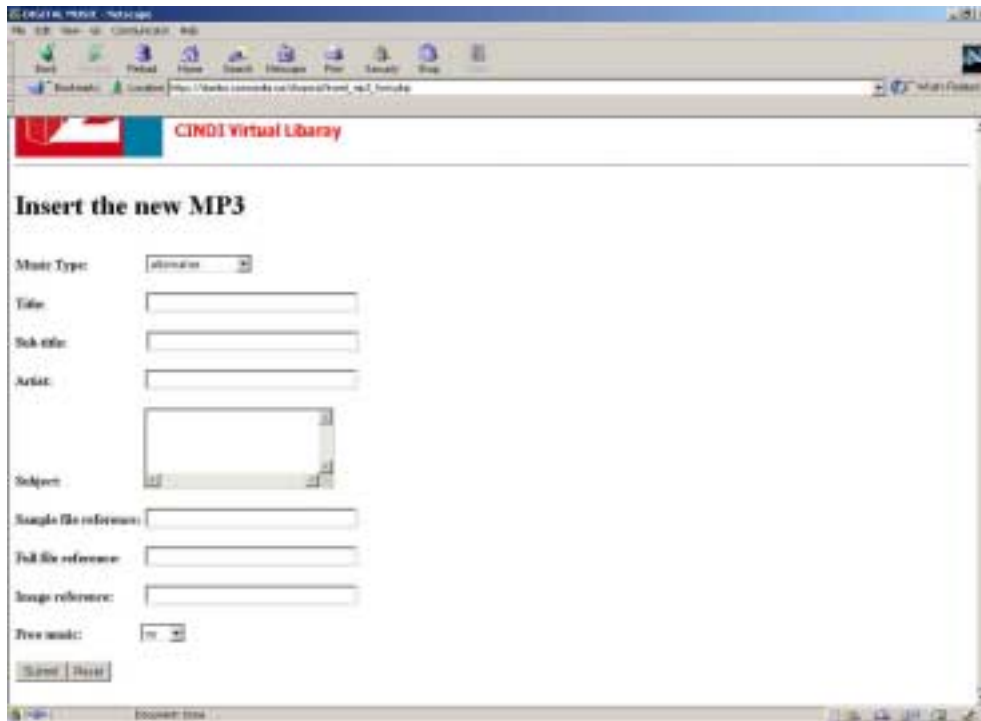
DIGITAL MUSIC - Netscape

File Edit View Go Communicator Help

Back Forward Reload Home Search Netscape Print Security Stop

Bookmarks Location: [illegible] What's Related

CINDI Virtual Libaray

Insert the new MP3

Music Type: alternative

Title:

Sub title:

Artist:

Subject:

Sample file reference:

Full file reference:

Image reference:

Free music: no

Submit Reset

Document: Done